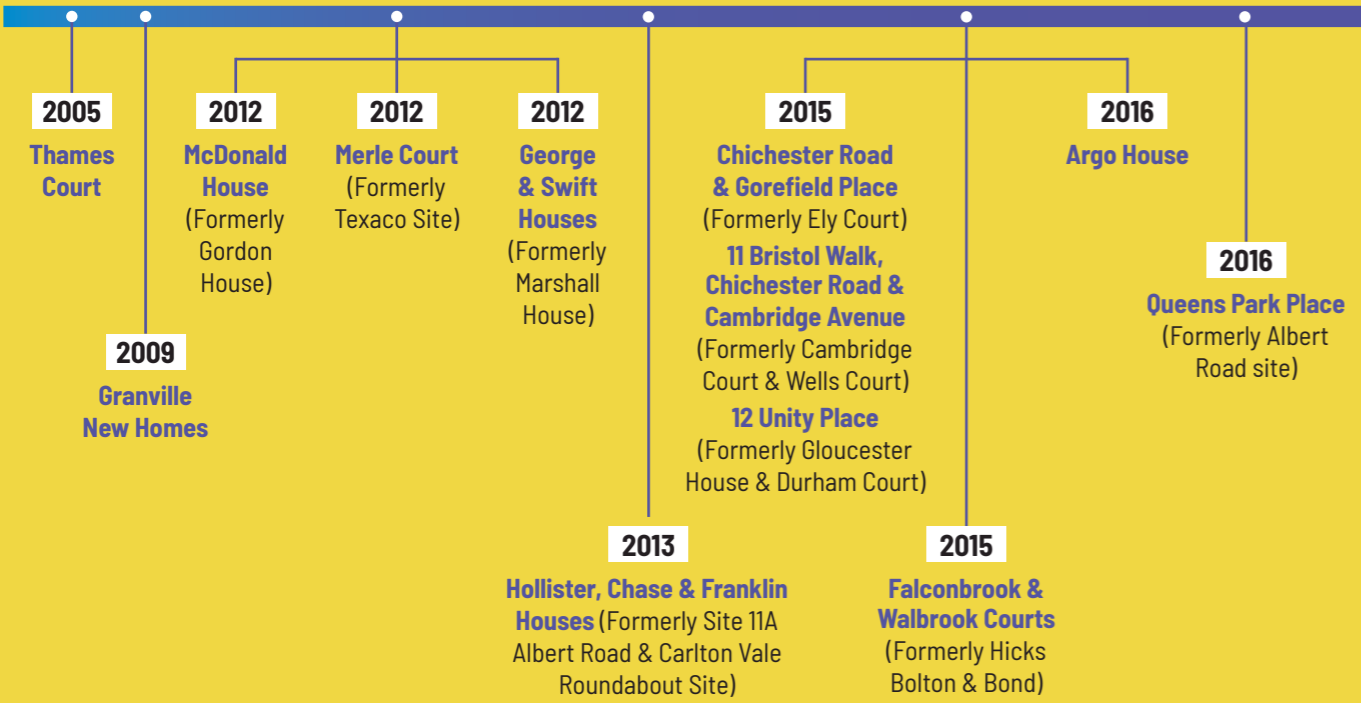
2005
Thames Court

2009
Granville New Homes

2012
McDonald House (Formerly Gordon House)

2012
Merle Court (Formerly Texaco Site)

2012
George & Swift Houses (Formerly Marshall House)

2013
Hollister, Chase & Franklin Houses (Formerly Site 11A Albert Road & Carlton Vale Roundabout Site)

2015
Chichester Road & Gorefield Place (Formerly Ely Court)
11 Bristol Walk, Chichester Road & Cambridge Avenue (Formerly Cambridge Court & Wells Court)
12 Unity Place (Formerly Gloucester House & Durham Court)

2015
Falconbrook & Walbrook Courts (Formerly Hicks Bolton & Bond)

2016
Argo House

2016
Queens Park Place (Formerly Albert Road site)